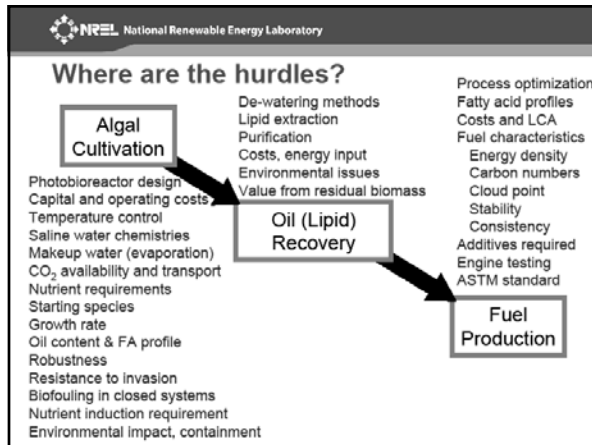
NREL National Renewable Energy Laboratory

Where are the hurdles?

Algal Cultivation

Photobioreactor design
Capital and operating costs
Temperature control
Saline water chemistries
Makeup water (evaporation)
$CO_2$ availability and transport
Nutrient requirements
Starting species
Growth rate
Oil content & FA profile
Robustness
Resistance to invasion
Biofouling in closed systems
Nutrient induction requirement
Environmental impact, containment

De-watering methods
Lipid extraction
Purification
Costs, energy input
Environmental issues
Value from residual biomass

Oil (Lipid) Recovery

Process optimization
Fatty acid profiles
Costs and LCA
Fuel characteristics
Energy density
Carbon numbers
Cloud point
Stability
Consistency
Additives required
Engine testing
ASTM standard

Fuel Production